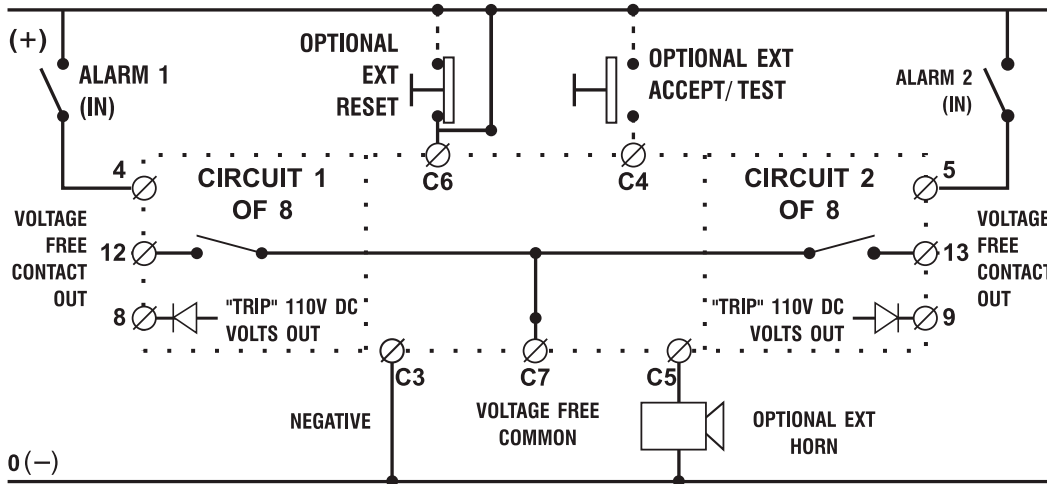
(+)

ALARM 1 (IN)

OPTIONAL EXT RESET

OPTIONAL EXT ACCEPT/ TEST

ALARM 2 (IN)

4

CIRCUIT 1 OF 8

C6

C4

CIRCUIT 2 OF 8

5

VOLTAGE FREE CONTACT OUT

12

13

VOLTAGE FREE CONTACT OUT

8

"TRIP" 110V DC VOLTS OUT

"TRIP" 110V DC VOLTS OUT

9

C3

C7

C5

NEGATIVE

VOLTAGE FREE COMMON

OPTIONAL EXT HORN

0 (−)